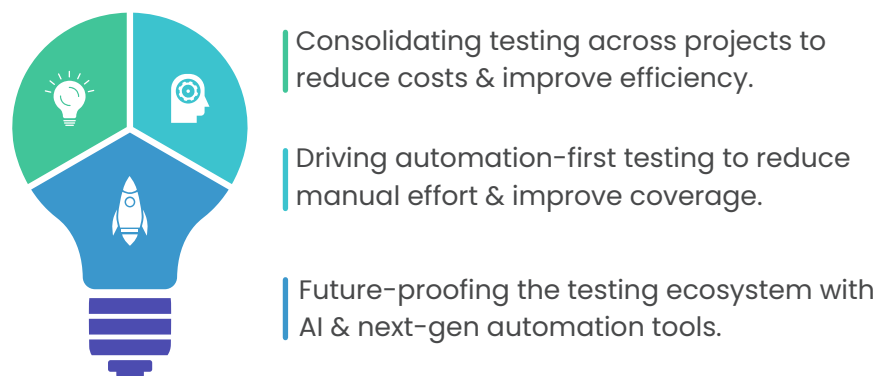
Consolidating testing across projects to reduce costs & improve efficiency.

Driving automation-first testing to reduce manual effort & improve coverage.

Future-proofing the testing ecosystem with AI & next-gen automation tools.